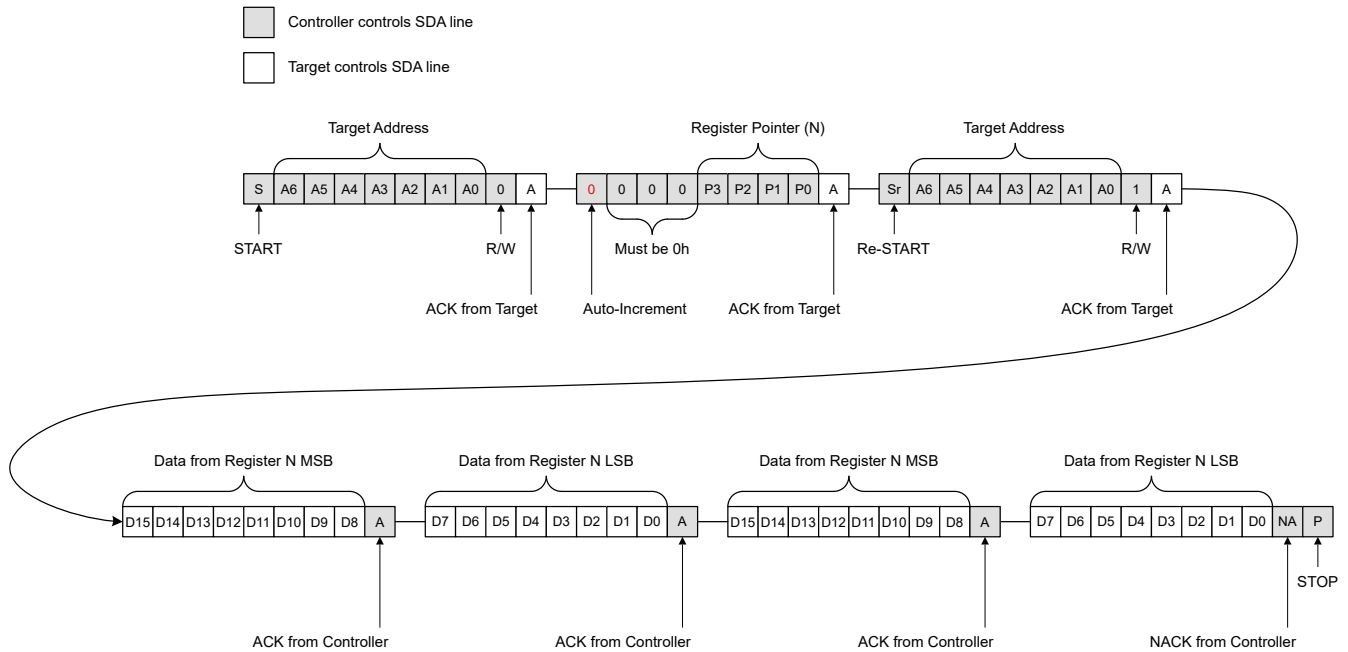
Controller controls SDA line

Target controls SDA line

Target Address

S A6 A5 A4 A3 A2 A1 A0 0 A

START

R/W

ACK from Target

Register Pointer (N)

0 0 0 0 P3 P2 P1 P0 A

Must be 0h

Auto-Increment

ACK from Target

Target Address

Sr A6 A5 A4 A3 A2 A1 A0 1 A

Re-START

R/W

ACK from Target

Data from Register N MSB

D15 D14 D13 D12 D11 D10 D9 D8 A

ACK from Controller

Data from Register N LSB

D7 D6 D5 D4 D3 D2 D1 D0 A

ACK from Controller

Data from Register N MSB

D15 D14 D13 D12 D11 D10 D9 D8 A

ACK from Controller

Data from Register N LSB

D7 D6 D5 D4 D3 D2 D1 D0 NA P

STOP

NACK from Controller